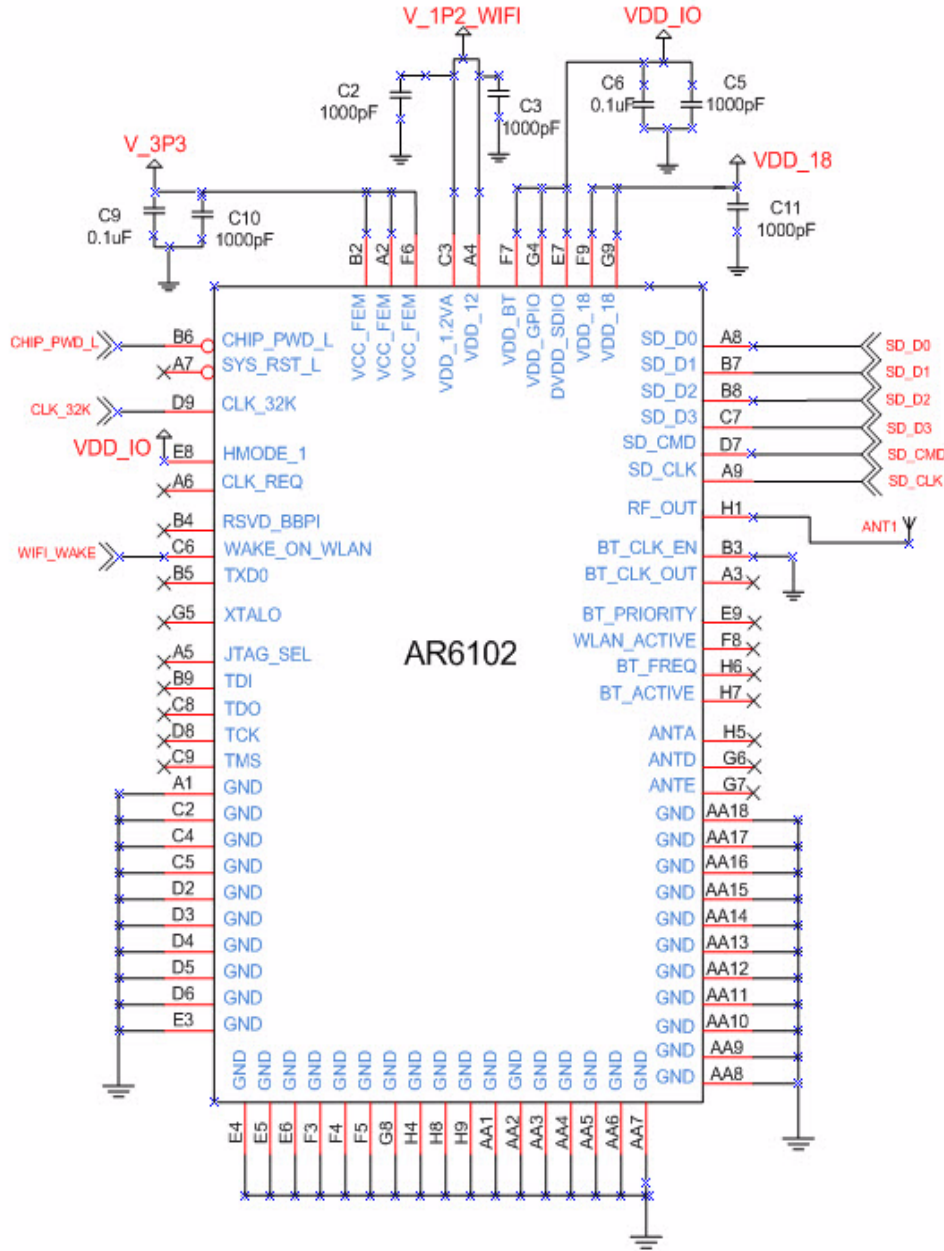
V_1P2_WIFI
VDD_IO
C2
1000pF
C3
1000pF
C6
0.1uF
C5
1000pF
V_3P3
VDD_18
C9
0.1uF
C10
1000pF
C11
1000pF
B2 A2 F6 C3 A4 F7 G4 E7 F9 G9
VCC_FEM VCC_FEM VCC_FEM VDD_1.2VA VDD_12 VDD_BT VDD_GPIO DVDD_SDIO VDD_18 VDD_18

CHIP_PWD_L B6 CHIP_PWD_L
A7 SYS_RST_L
CLK_32K D9 CLK_32K
VDD_IO E8 HMODE_1
A6 CLK_REQ
B4 RSVD_BBPI
WIFI_WAKE C6 WAKE_ON_WLAN
B5 TXD0
G5 XTALO
A5 JTAG_SEL
B9 TDI
C8 TDO
D8 TCK
C9 TMS
A1 GND
C2 GND
C4 GND
C5 GND
D2 GND
D3 GND
D4 GND
D5 GND
D6 GND
E3 GND

AR6102

SD_D0 A8 SD_D0
SD_D1 B7 SD_D1
SD_D2 B8 SD_D2
SD_D3 C7 SD_D3
SD_CMD D7 SD_CMD
SD_CLK A9 SD_CLK
RF_OUT H1 ANT1
BT_CLK_EN B3
BT_CLK_OUT A3
BT_PRIORITY E9
WLAN_ACTIVE F8
BT_FREQ H6
BT_ACTIVE H7
ANTA H5
ANTD G6
ANTE G7
GND AA18
GND AA17
GND AA16
GND AA15
GND AA14
GND AA13
GND AA12
GND AA11
GND AA10
GND AA9
GND AA8

GND GND GND GND GND GND GND GND GND GND GND GND GND GND GND GND GND
E4 E5 E6 F3 F4 F5 G8 H4 H8 H9 AA1 AA2 AA3 AA4 AA5 AA6 AA7